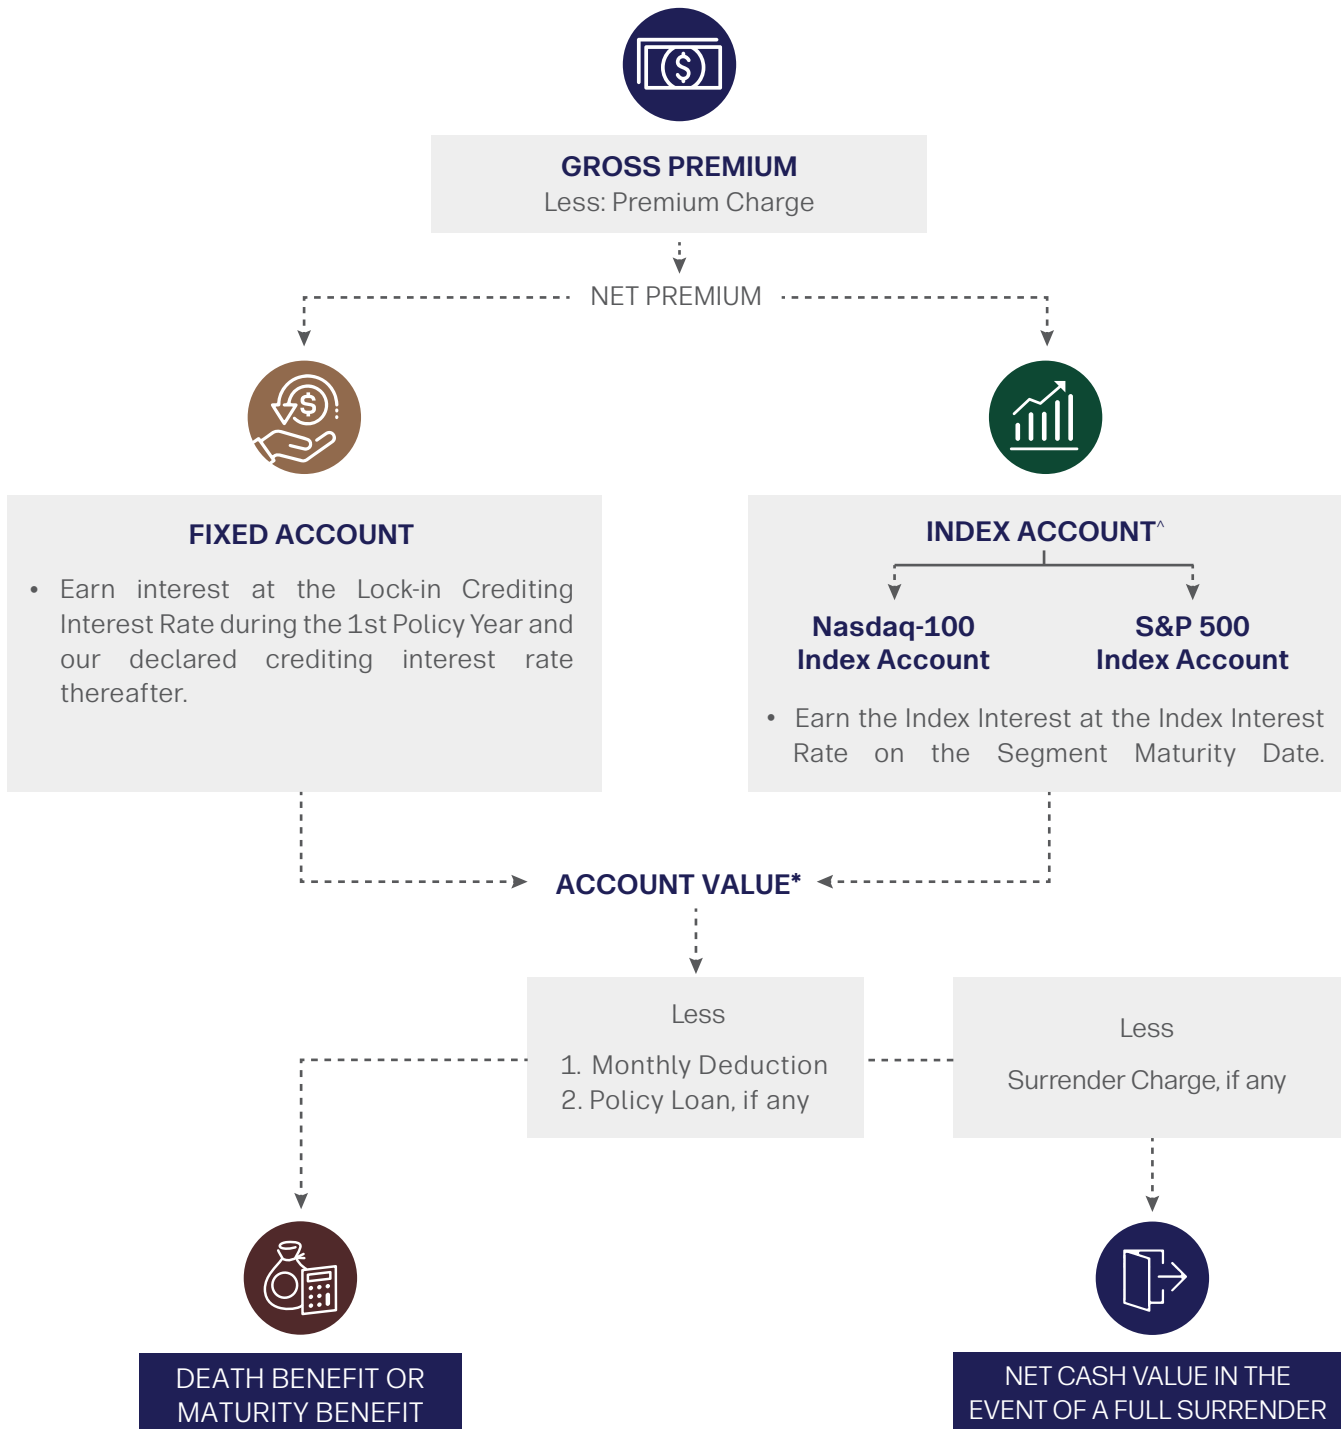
GROSS PREMIUM
Less: Premium Charge

NET PREMIUM

FIXED ACCOUNT

• Earn interest at the Lock-in Crediting Interest Rate during the 1st Policy Year and our declared crediting interest rate thereafter.

INDEX ACCOUNT^

Nasdaq-100 Index Account

S&P 500 Index Account

• Earn the Index Interest at the Index Interest Rate on the Segment Maturity Date.

ACCOUNT VALUE*

Less

1. Monthly Deduction
2. Policy Loan, if any

Less

Surrender Charge, if any

DEATH BENEFIT OR MATURITY BENEFIT

NET CASH VALUE IN THE EVENT OF A FULL SURRENDER